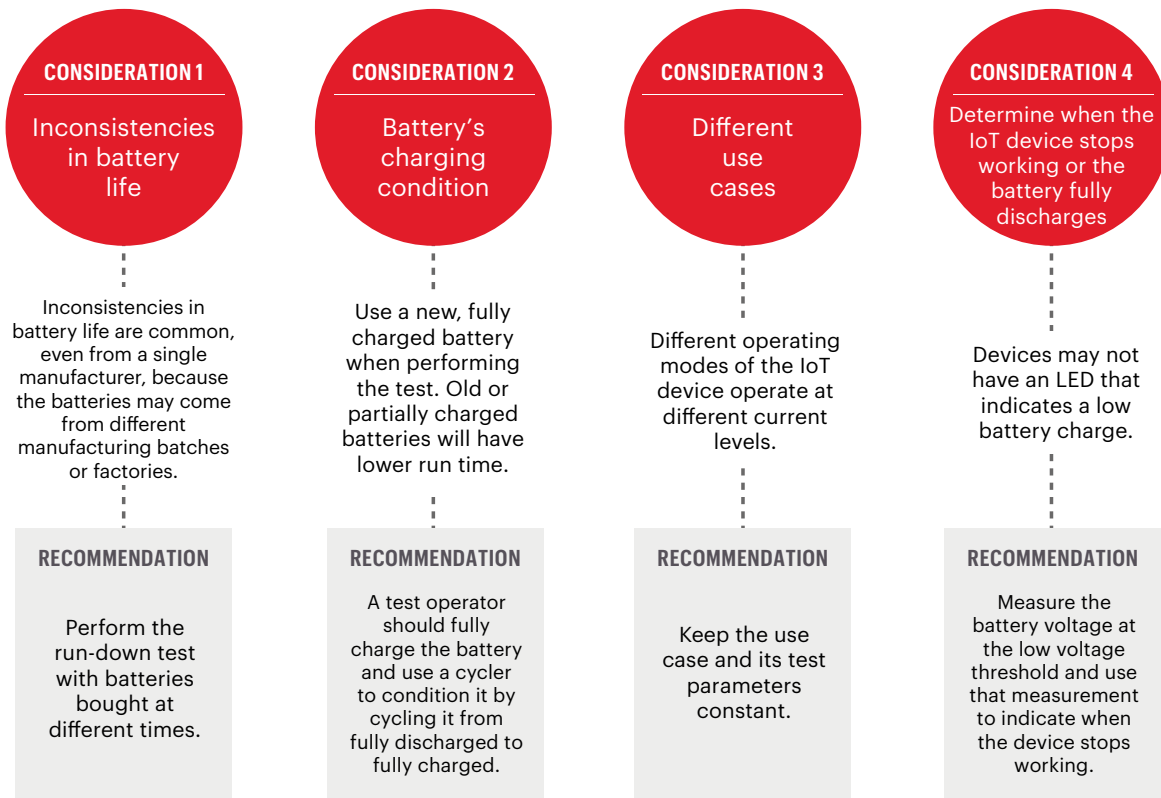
CONSIDERATION 1

Inconsistencies in battery life

Inconsistencies in battery life are common, even from a single manufacturer, because the batteries may come from different manufacturing batches or factories.

RECOMMENDATION

Perform the run-down test with batteries bought at different times.

CONSIDERATION 2

Battery's charging condition

Use a new, fully charged battery when performing the test. Old or partially charged batteries will have lower run time.

RECOMMENDATION

A test operator should fully charge the battery and use a cycler to condition it by cycling it from fully discharged to fully charged.

CONSIDERATION 3

Different use cases

Different operating modes of the IoT device operate at different current levels.

RECOMMENDATION

Keep the use case and its test parameters constant.

CONSIDERATION 4

Determine when the IoT device stops working or the battery fully discharges

Devices may not have an LED that indicates a low battery charge.

RECOMMENDATION

Measure the battery voltage at the low voltage threshold and use that measurement to indicate when the device stops working.